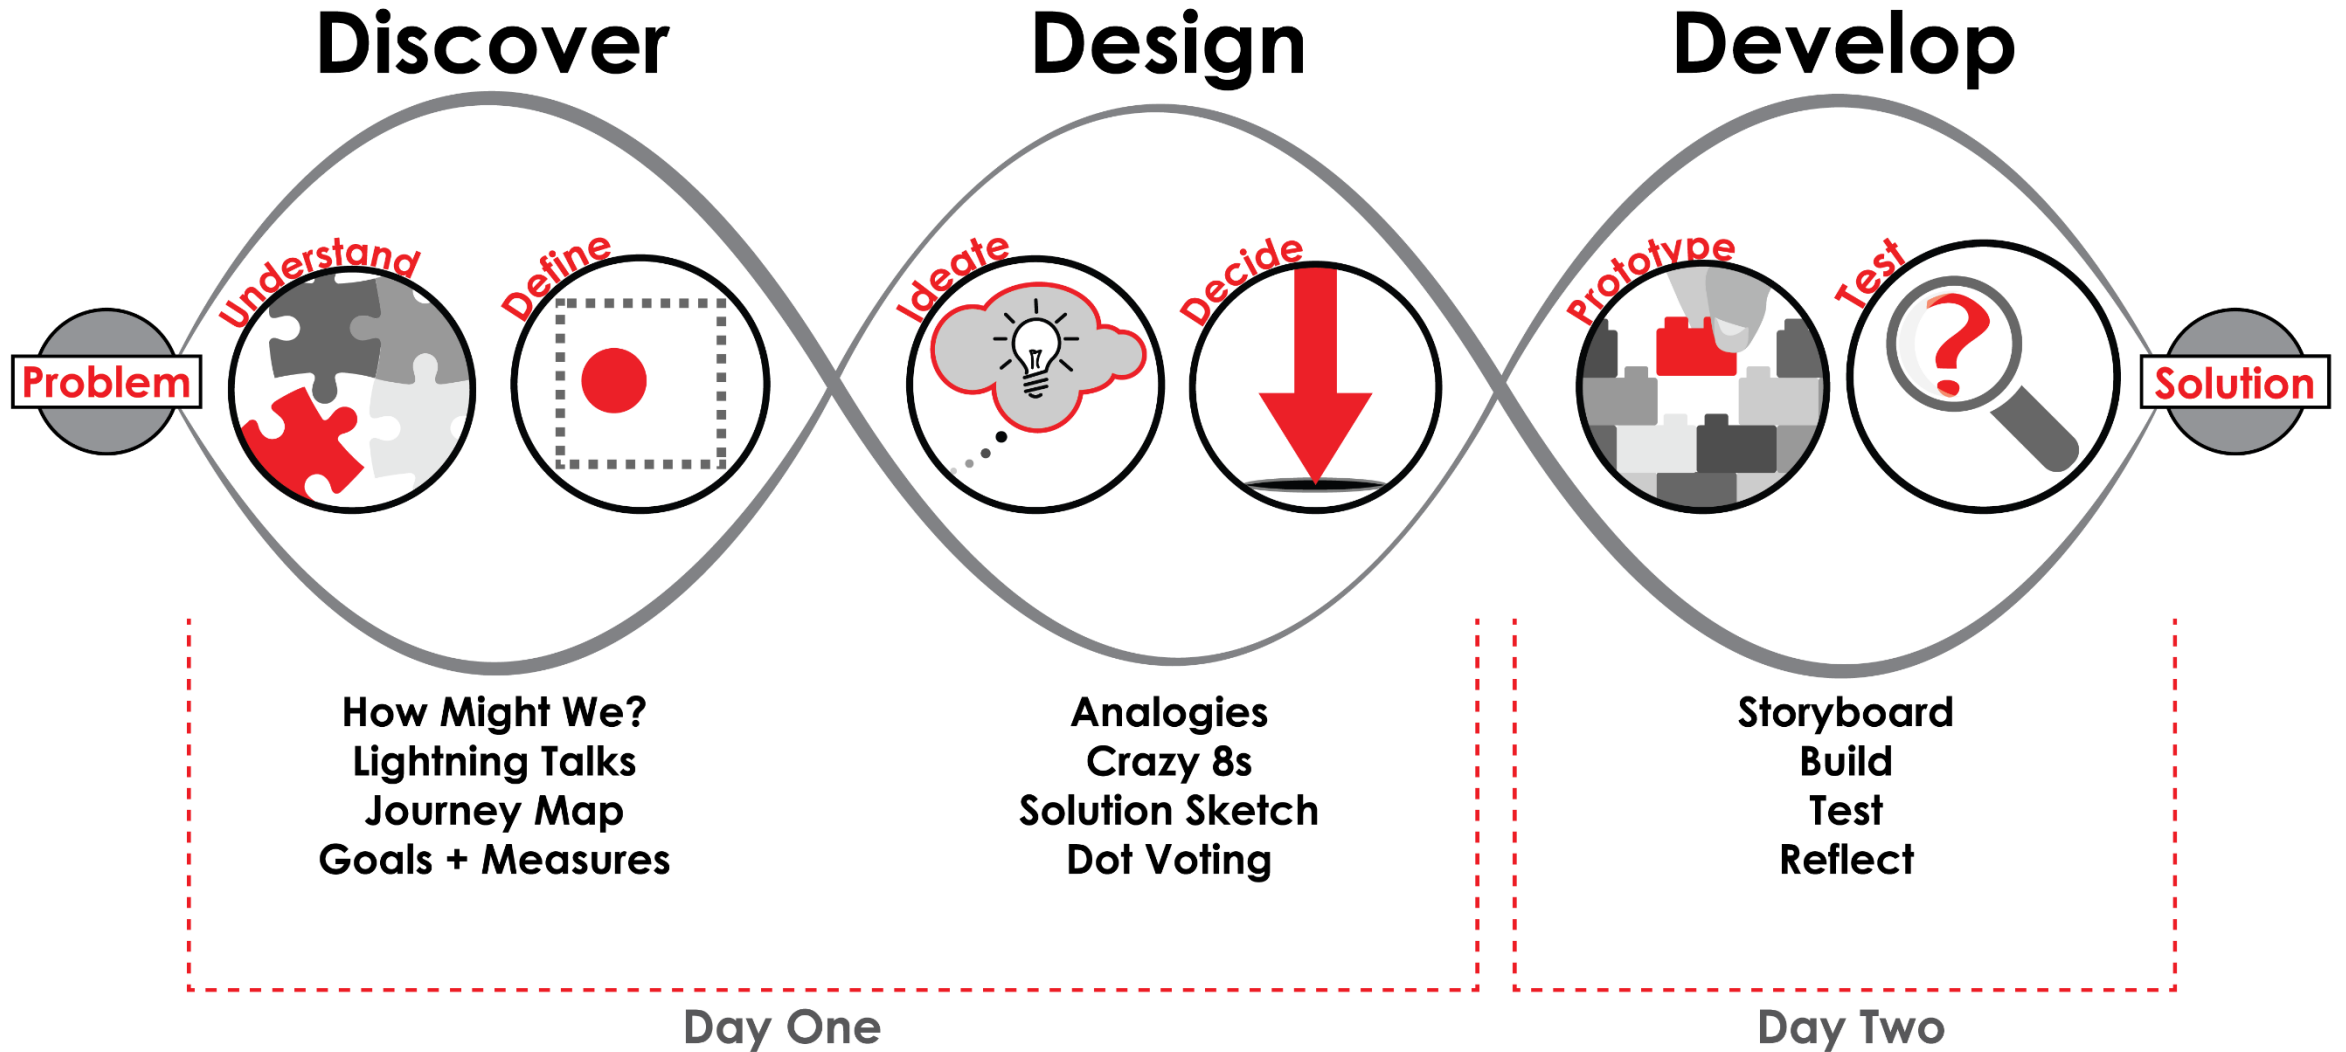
Discover

Design

Develop

Problem

Understand

Define

Ideate

Decide

Prototype

Test

Solution

How Might We?
Lightning Talks
Journey Map
Goals + Measures

Analogies
Crazy 8s
Solution Sketch
Dot Voting

Storyboard
Build
Test
Reflect

Day One

Day Two